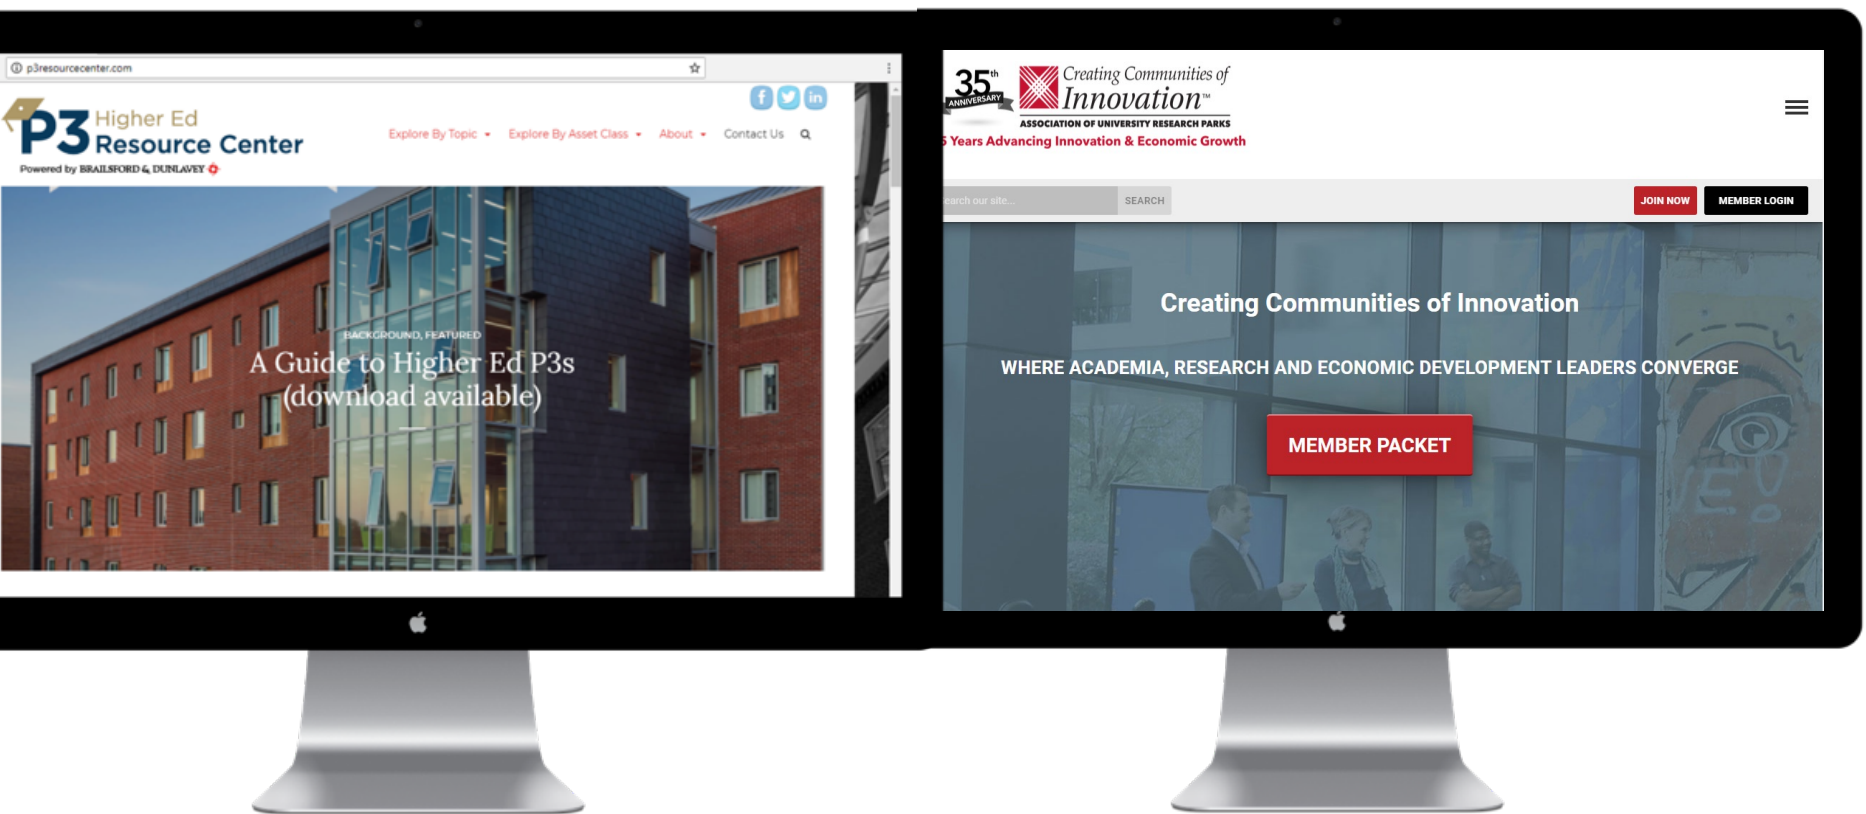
p3resourcecenter.com

f t in

P3 Higher Ed Resource Center

Powered by BRAILSFORD & DUNLAVEY

Explore By Topic Explore By Asset Class About Contact Us

BACKGROUND, FEATURED

A Guide to Higher Ed P3s (download available)

35th ANNIVERSARY

Creating Communities of Innovation™

ASSOCIATION OF UNIVERSITY RESEARCH PARKS

5 Years Advancing Innovation & Economic Growth

earch our site...

SEARCH

JOIN NOW

MEMBER LOGIN

Creating Communities of Innovation

WHERE ACADEMIA, RESEARCH AND ECONOMIC DEVELOPMENT LEADERS CONVERGE

MEMBER PACKET